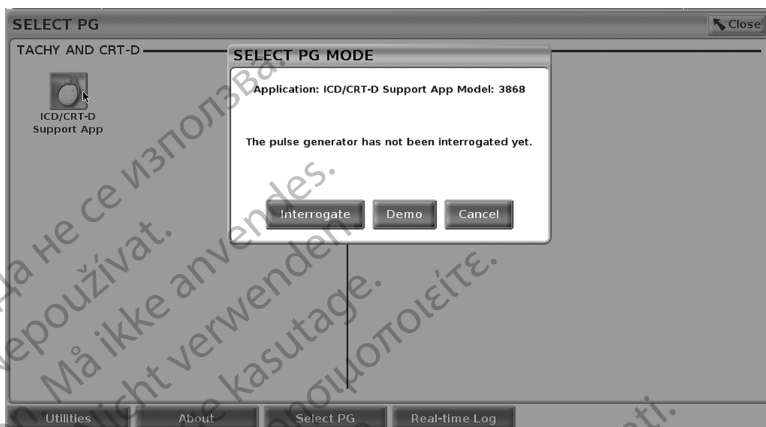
SELECT PG

Close

TACHY AND CRT-D

ICD/CRT-D Support App

SELECT PG MODE

Application: ICD/CRT-D Support App Model: 3868

The pulse generator has not been interrogated yet.

Interrogate

Demo

Cancel

Utilities

About

Select PG

Real-time Log

да не се използва.
nepoužívat.
Må ikke anvendes.
nicht verwenden.
e kasutage.
χρησιμοποιείτε.
ti.